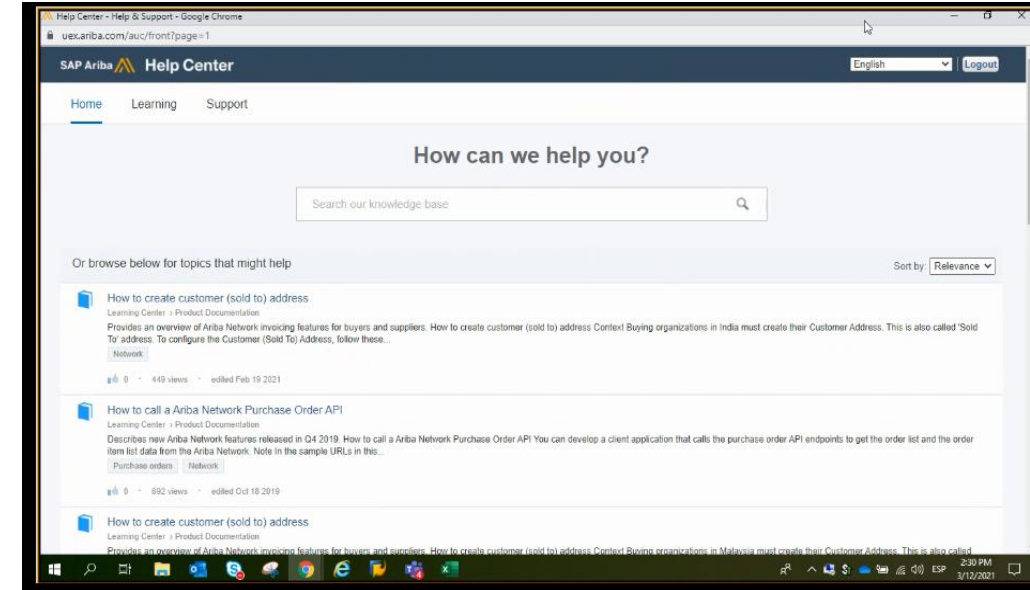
Help Center - Help & Support - Google Chrome

uex.ariba.com/auc/front?page=1

SAP Ariba Help Center

English

Logout

Home Learning Support

How can we help you?

Search our knowledge base

Or browse below for topics that might help

Sort by: Relevance

How to create customer (sold to) address

Learning Center › Product Documentation

Provides an overview of Ariba Network invoicing features for buyers and suppliers. How to create customer (sold to) address Context Buying organizations in India must create their Customer Address. This is also called 'Sold To' address. To configure the Customer (Sold To) Address, follow these...

Network

0 · 449 views · edited Feb 19 2021

How to call a Ariba Network Purchase Order API

Learning Center › Product Documentation

Describes new Ariba Network features released in Q4 2019. How to call a Ariba Network Purchase Order API You can develop a client application that calls the purchase order API endpoints to get the order list and the order item list data from the Ariba Network. Note In the sample URLs in this...

Purchase orders Network

0 · 692 views · edited Oct 18 2019

How to create customer (sold to) address

Learning Center › Product Documentation

Provides an overview of Ariba Network invoicing features for buyers and suppliers. How to create customer (sold to) address Context Buying organizations in Malaysia must create their Customer Address. This is also called

ESP 2:30 PM 3/12/2021